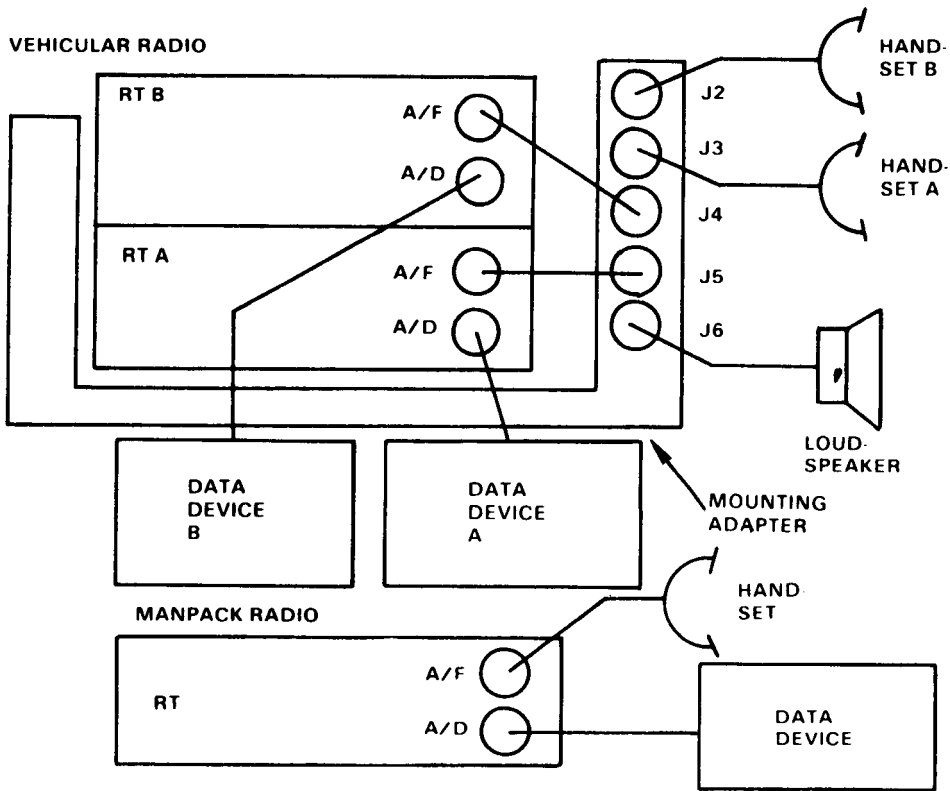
VEHICULAR RADIO

RT B

A/F

A/D

RT A

A/F

A/D

J2

J3

J4

J5

J6

HANDSET B

HANDSET A

LOUDSPEAKER

DATA DEVICE B

DATA DEVICE A

MOUNTING ADAPTER

MANPACK RADIO

RT

A/F

A/D

HANDSET

DATA DEVICE